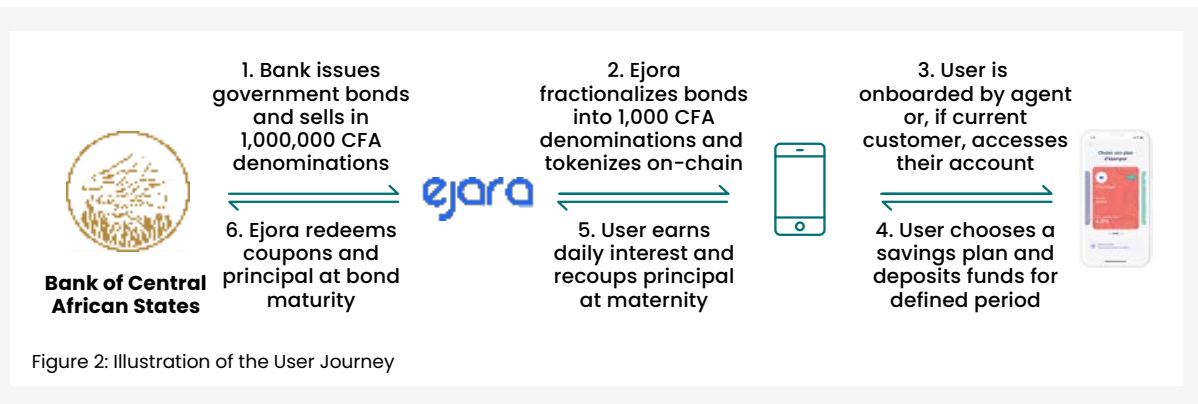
1. Bank issues government bonds and sells in 1,000,000 CFA denominations

6. Ejora redeems coupons and principal at bond maturity

Bank of Central African States

ejara

2. Ejora fractionalizes bonds into 1,000 CFA denominations and tokenizes on-chain

5. User earns daily interest and recoups principal at maternity

3. User is onboarded by agent or, if current customer, accesses their account

4. User chooses a savings plan and deposits funds for defined period

Choisir son plan d'épargne

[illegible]

Figure 2: Illustration of the User Journey